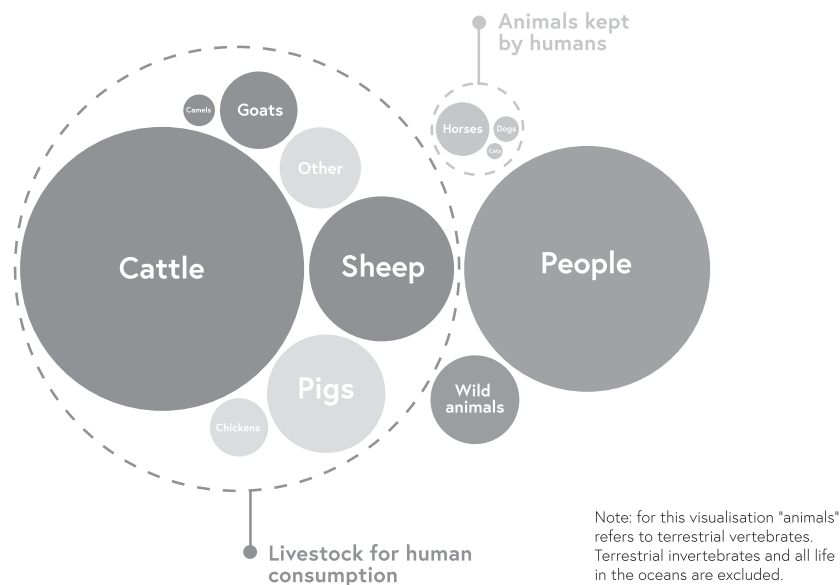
Animals kept by humans

Camels

Goats

Other

Horses

Dogs

Cats

Cattle

Sheep

People

Pigs

Chickens

Wild animals

Livestock for human consumption

Note: for this visualisation "animals" refers to terrestrial vertebrates. Terrestrial invertebrates and all life in the oceans are excluded.